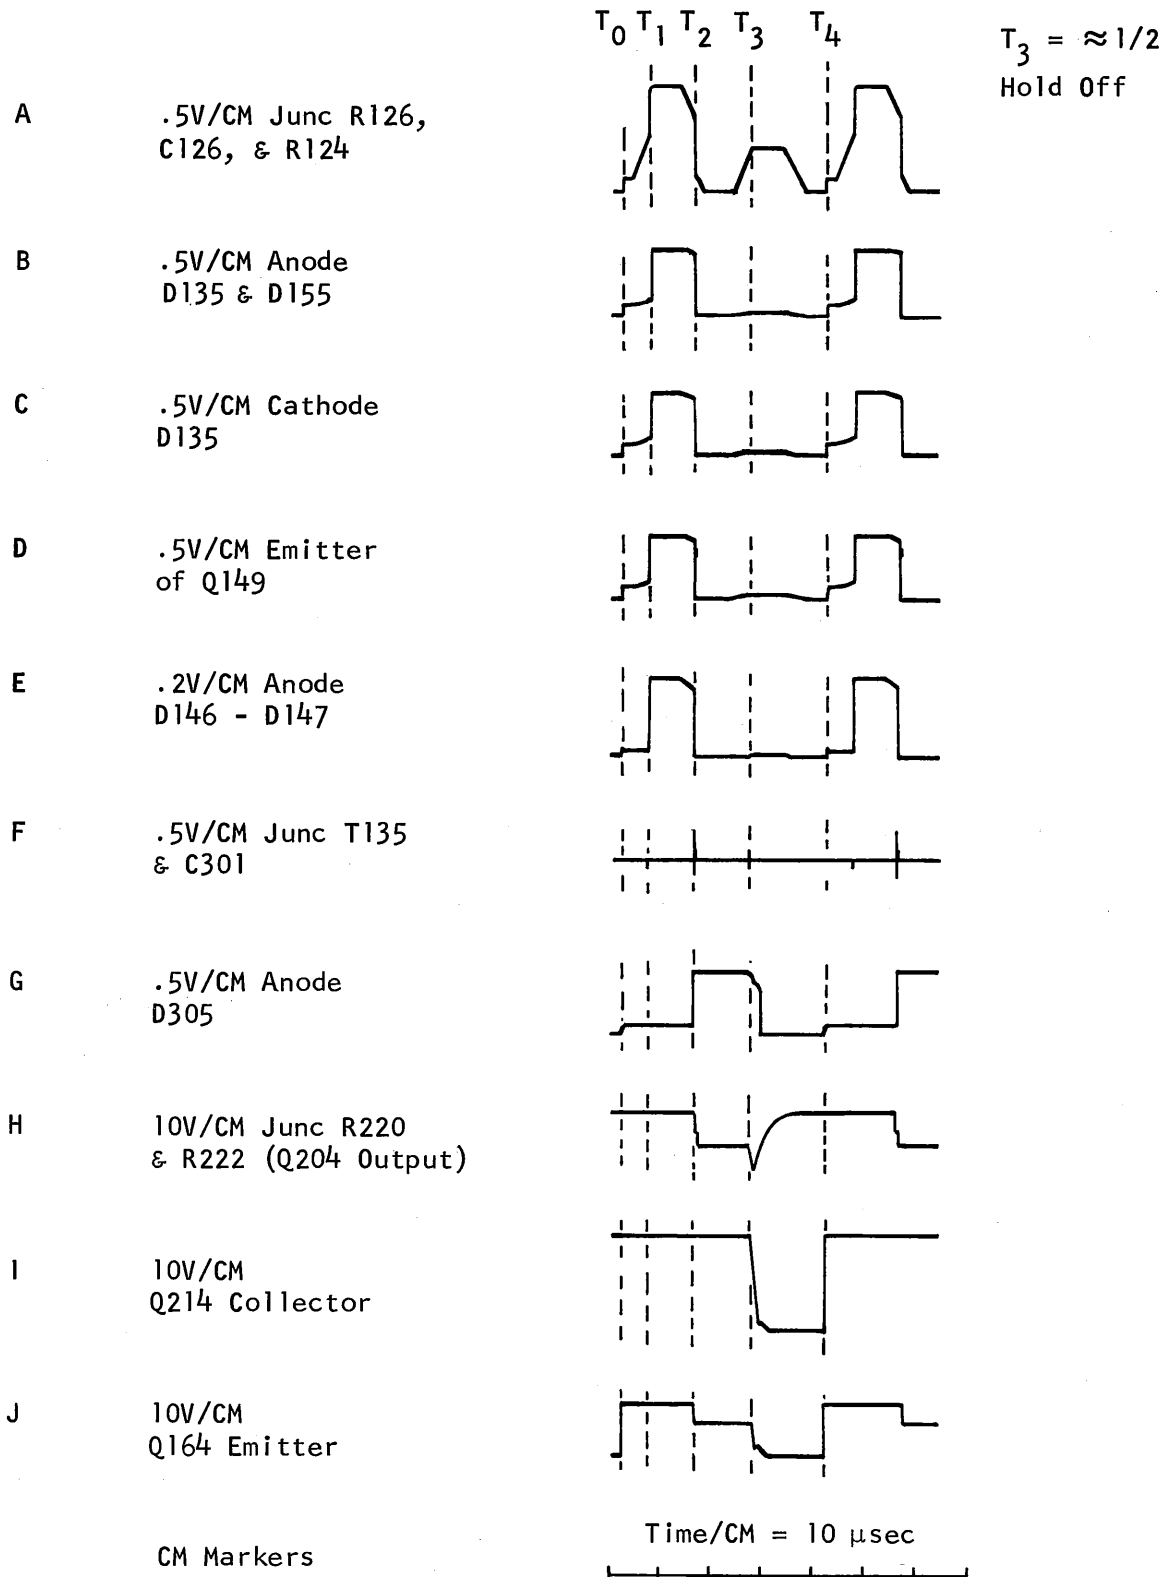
$T_0$ $T_1$ $T_2$ $T_3$ $T_4$

$T_3 = \approx 1/2$ Hold Off

A .5V/CM Junc R126, C126, & R124

B .5V/CM Anode D135 & D155

C .5V/CM Cathode D135

D .5V/CM Emitter of Q149

E .2V/CM Anode D146 - D147

F .5V/CM Junc T135 & C301

G .5V/CM Anode D305

H 10V/CM Junc R220 & R222 (Q204 Output)

I 10V/CM Q214 Collector

J 10V/CM Q164 Emitter

CM Markers

Time/CM = 10 $\mu$sec